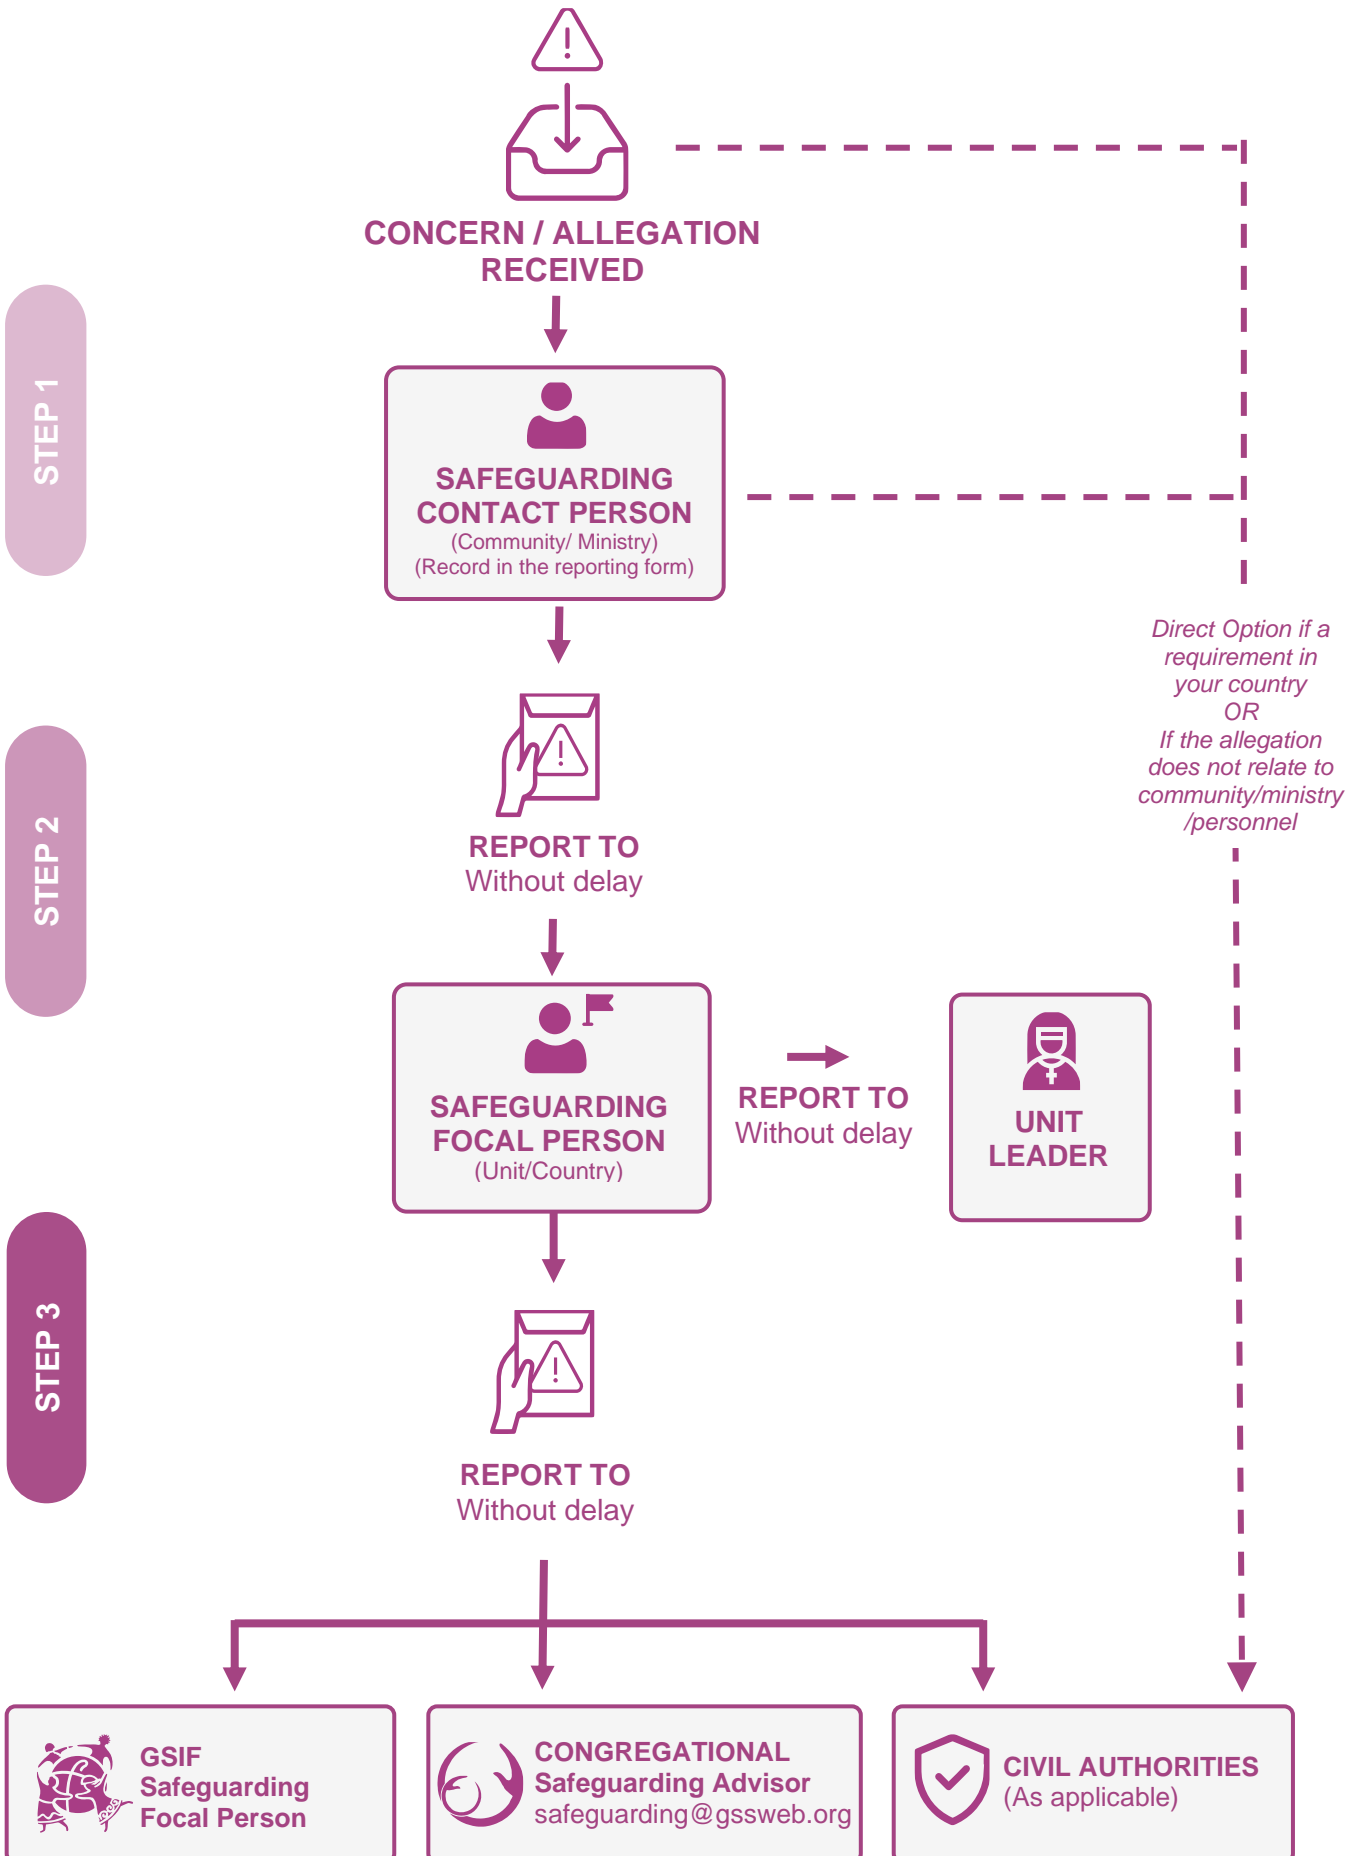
CONCERN / ALLEGATION RECEIVED

STEP 1

SAFEGUARDING CONTACT PERSON
(Community/ Ministry)
(Record in the reporting form)

Direct Option if a requirement in your country
OR
If the allegation does not relate to community/ministry /personnel

STEP 2

REPORT TO
Without delay

SAFEGUARDING FOCAL PERSON
(Unit/Country)

REPORT TO
Without delay

UNIT LEADER

STEP 3

REPORT TO
Without delay

GSIF
Safeguarding
Focal Person

CONGREGATIONAL
Safeguarding Advisor
safeguarding@gssweb.org

CIVIL AUTHORITIES
(As applicable)